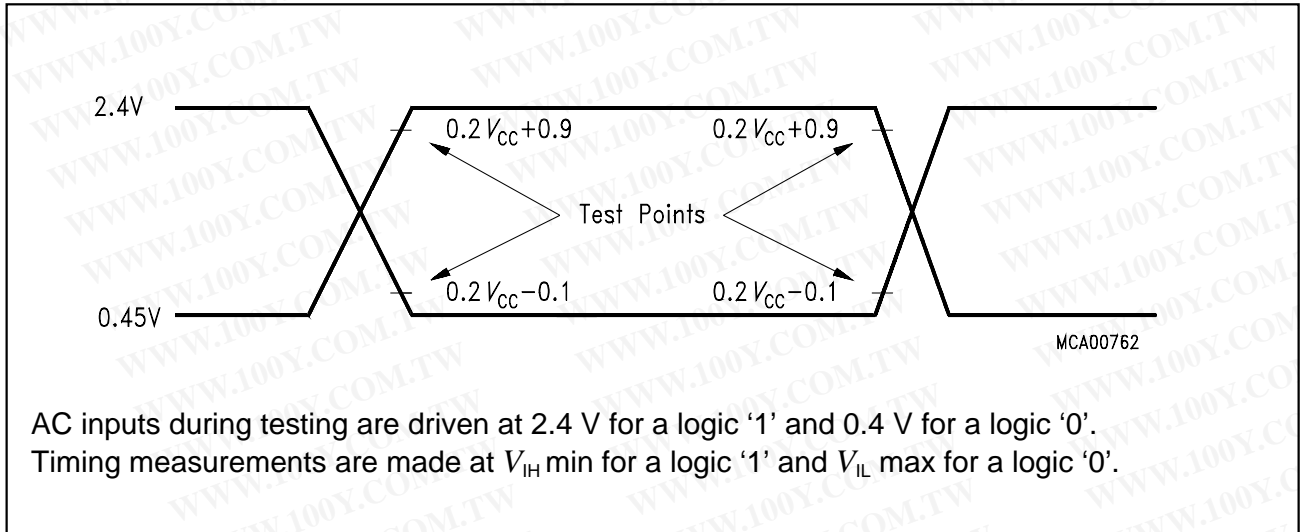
2.4V

$0.2 V_{CC}+0.9$ $0.2 V_{CC}+0.9$

Test Points

$0.2 V_{CC}-0.1$ $0.2 V_{CC}-0.1$

0.45V

MCA00762

AC inputs during testing are driven at 2.4 V for a logic '1' and 0.4 V for a logic '0'.
Timing measurements are made at $V_{IH}$ min for a logic '1' and $V_{IL}$ max for a logic '0'.

WWW.100Y.COM.TW